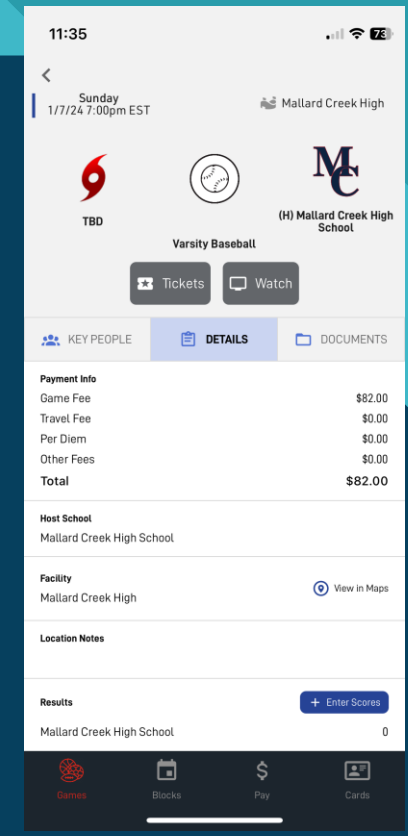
11:35

73

Sunday
1/7/24 7:00pm EST

Mallard Creek High

MC

TBD

Varsity Baseball

(H) Mallard Creek High School

Tickets

Watch

KEY PEOPLE

DETAILS

DOCUMENTS

Payment Info

| | |
|---|---|
| Game Fee | $82.00 |
| Travel Fee | $0.00 |
| Per Diem | $0.00 |
| Other Fees | $0.00 |
| Total | $82.00 |

Host School
Mallard Creek High School

Facility
Mallard Creek High

View in Maps

Location Notes

Results

+ Enter Scores

Mallard Creek High School 0

Games

Blocks

Pay

Cards